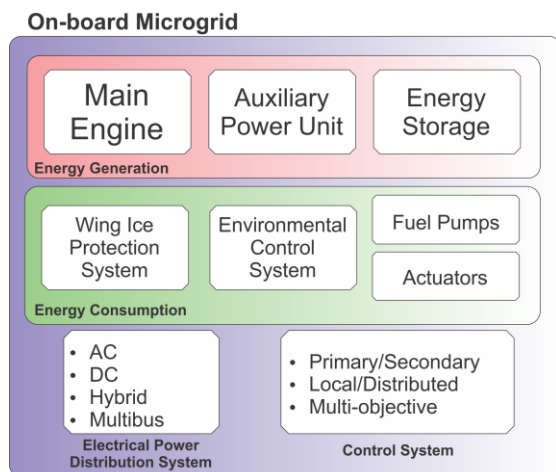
On-board Microgrid

Main Engine

Auxiliary Power Unit

Energy Storage

Energy Generation

Wing Ice Protection System

Environmental Control System

Fuel Pumps

Actuators

Energy Consumption

- AC
- DC
- Hybrid
- Multibus

Electrical Power Distribution System

- Primary/Secondary
- Local/Distributed
- Multi-objective

Control System